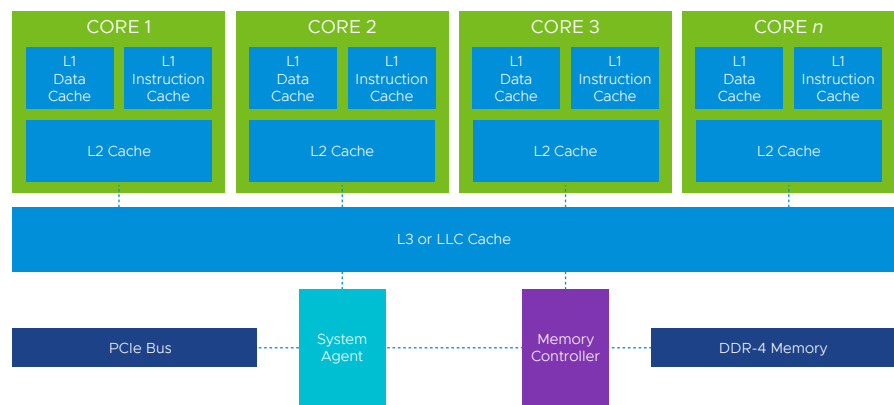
CORE 1

L1 Data Cache

L1 Instruction Cache

L2 Cache

CORE 2

L1 Data Cache

L1 Instruction Cache

L2 Cache

CORE 3

L1 Data Cache

L1 Instruction Cache

L2 Cache

CORE *n*

L1 Data Cache

L1 Instruction Cache

L2 Cache

L3 or LLC Cache

PCIe Bus

System Agent

Memory Controller

DDR-4 Memory